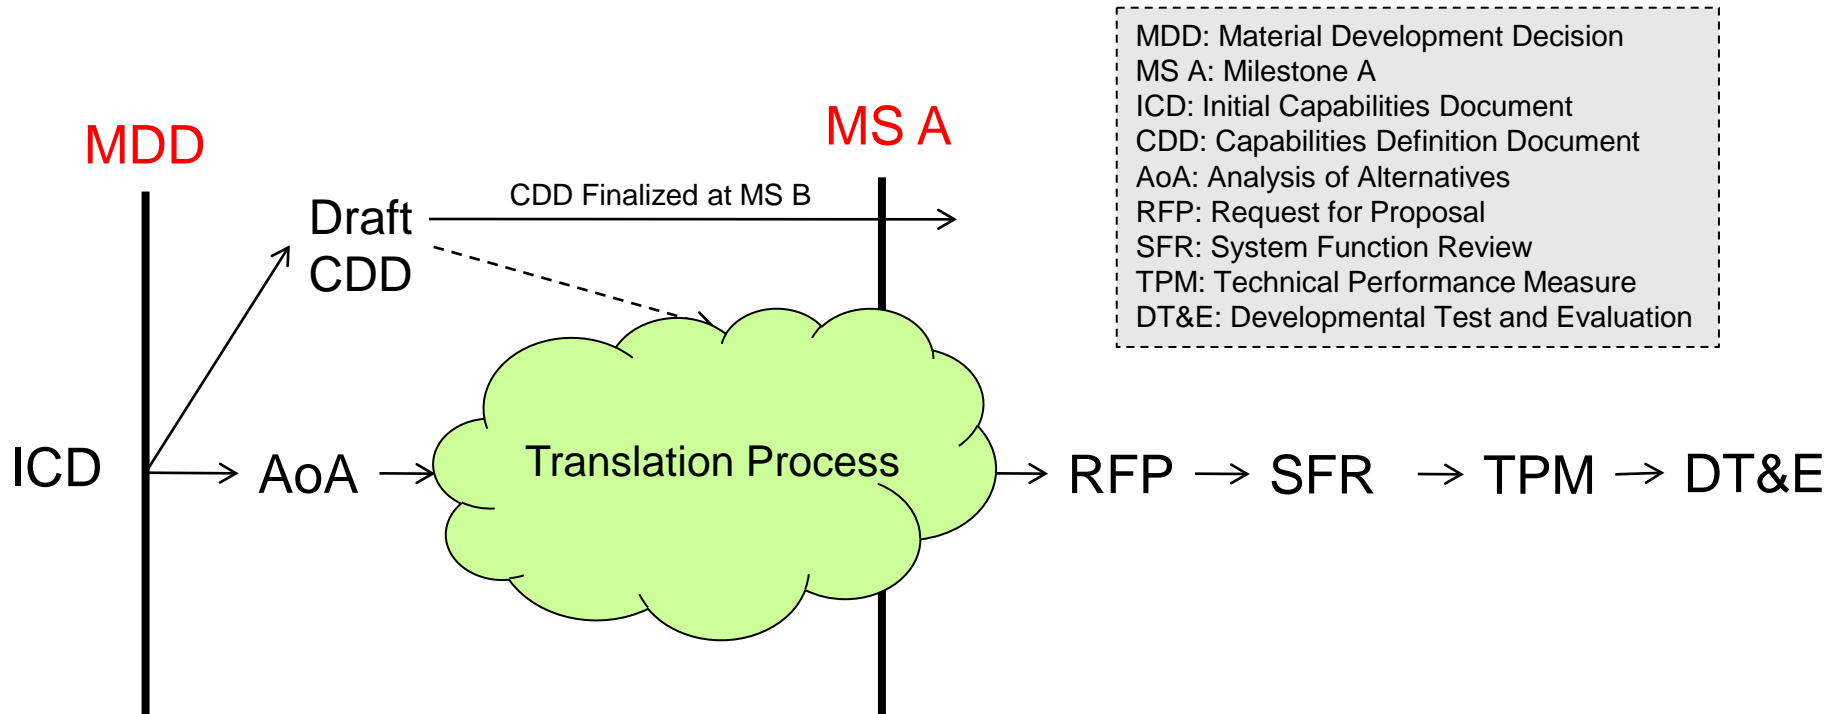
MDD: Material Development Decision
MS A: Milestone A
ICD: Initial Capabilities Document
CDD: Capabilities Definition Document
AoA: Analysis of Alternatives
RFP: Request for Proposal
SFR: System Function Review
TPM: Technical Performance Measure
DT&E: Developmental Test and Evaluation

MDD

MS A

Draft CDD

CDD Finalized at MS B

ICD

AoA

Translation Process

RFP

SFR

TPM

DT&E